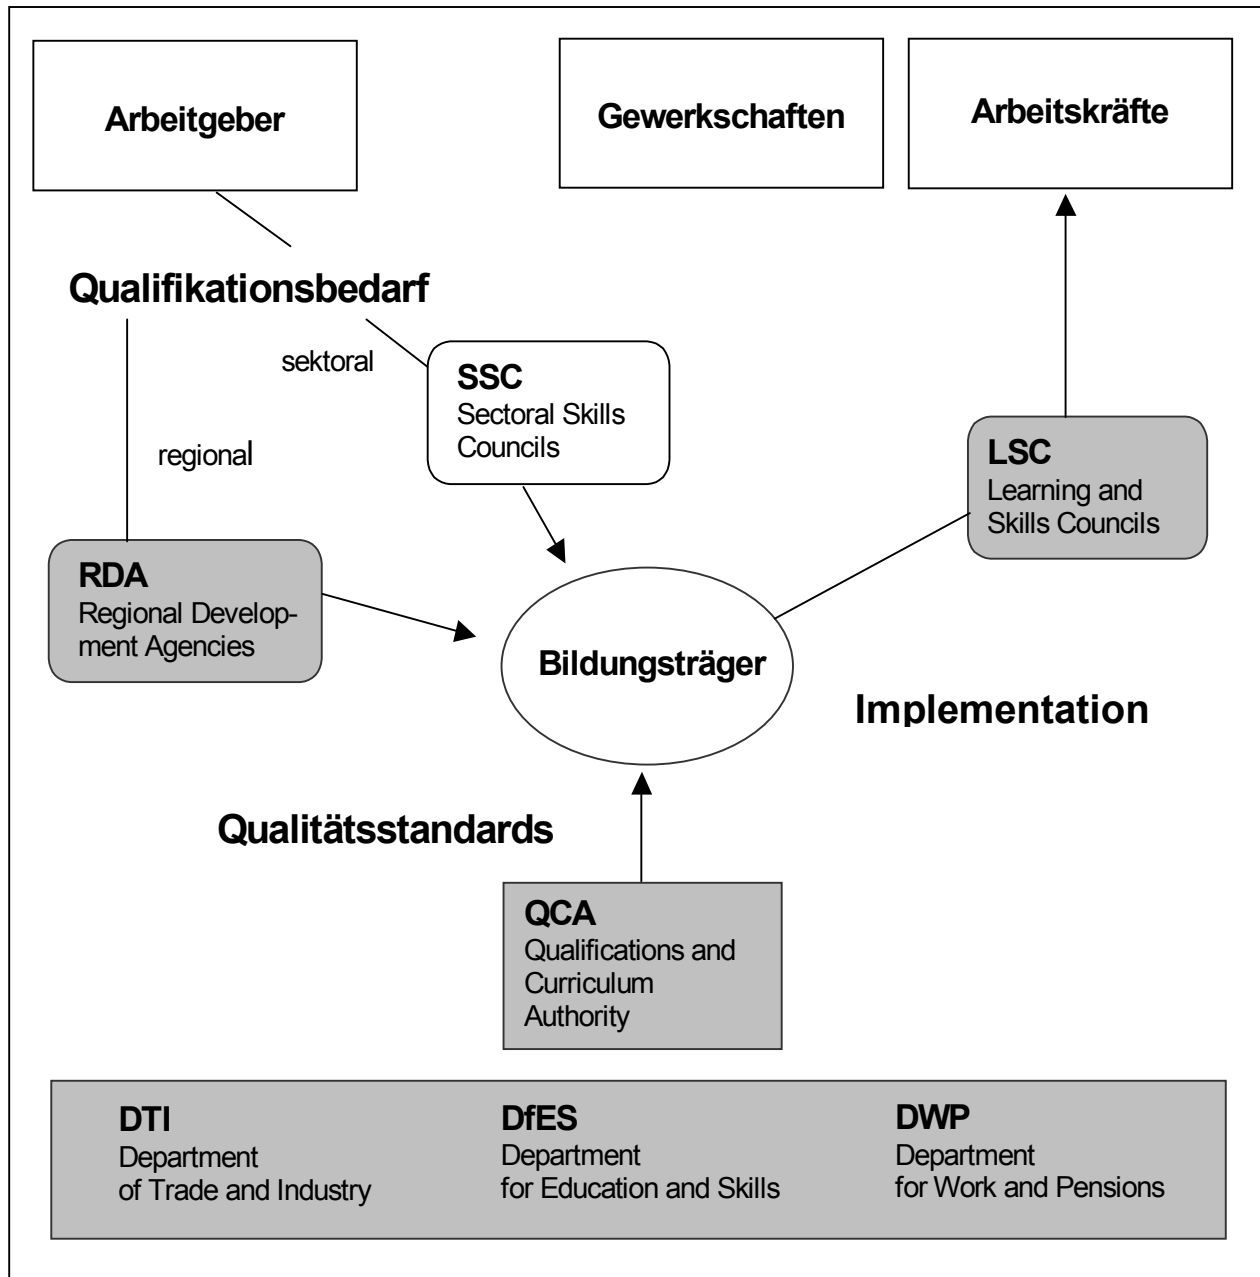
Arbeitgeber

Gewerkschaften

Arbeitskräfte

Qualifikationsbedarf

sektoral

SSC
Sectoral Skills Councils

regional

LSC
Learning and Skills Councils

RDA
Regional Development Agencies

Bildungsträger

Implementation

Qualitätsstandards

QCA
Qualifications and Curriculum Authority

DTI
Department of Trade and Industry

DfES
Department for Education and Skills

DWP
Department for Work and Pensions